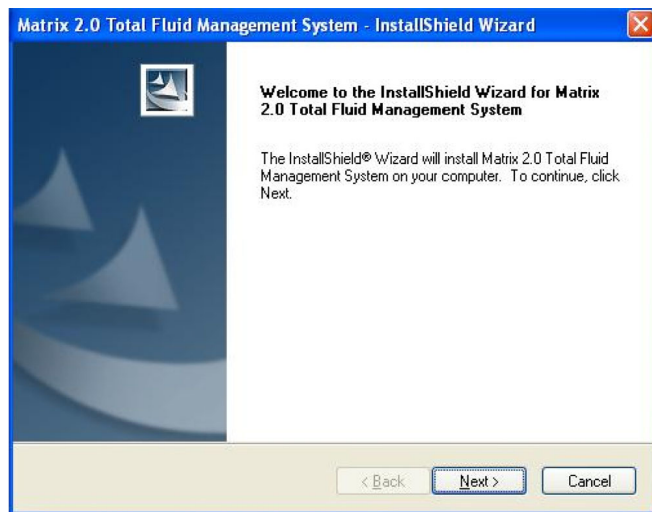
Matrix 2.0 Total Fluid Management System - InstallShield Wizard

Welcome to the InstallShield Wizard for Matrix 2.0 Total Fluid Management System

The InstallShield® Wizard will install Matrix 2.0 Total Fluid Management System on your computer. To continue, click Next.

< Back

Next >

Cancel